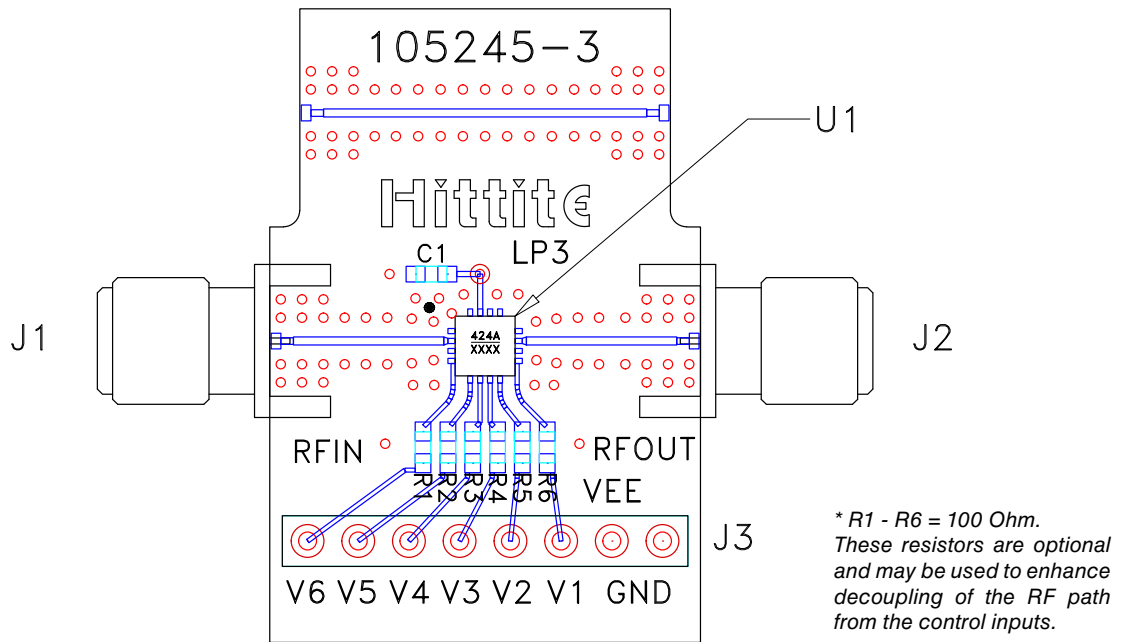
105245-3

U1

Hittite

C1

LP3

J1

J2

424A
XXXX

RFIN

RFOUT

R1 R2 R3 R4 R5 R6

VEE

J3

V6 V5 V4 V3 V2 V1 GND

* R1 - R6 = 100 Ohm.
These resistors are optional and may be used to enhance decoupling of the RF path from the control inputs.